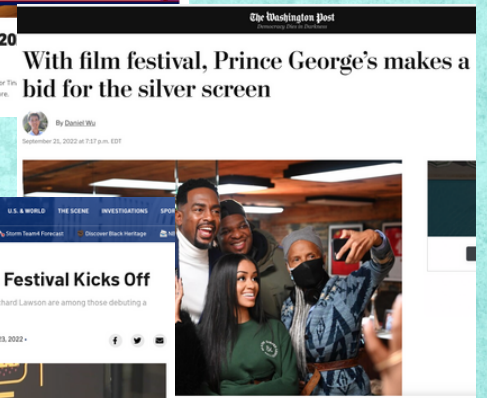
20

or Tin

The Washington Post
Democracy Dies in Darkness

With film festival, Prince George's makes a bid for the silver screen

By Daniel Wu

September 25, 2022 at 7:17 p.m. EDT

U.S. & WORLD THE SCENE INVESTIGATIONS SPOR

Storm Team4 Forecast Discover Black Heritage

Festival Kicks Off

hard Lawson are among those debuting a

23, 2022 •